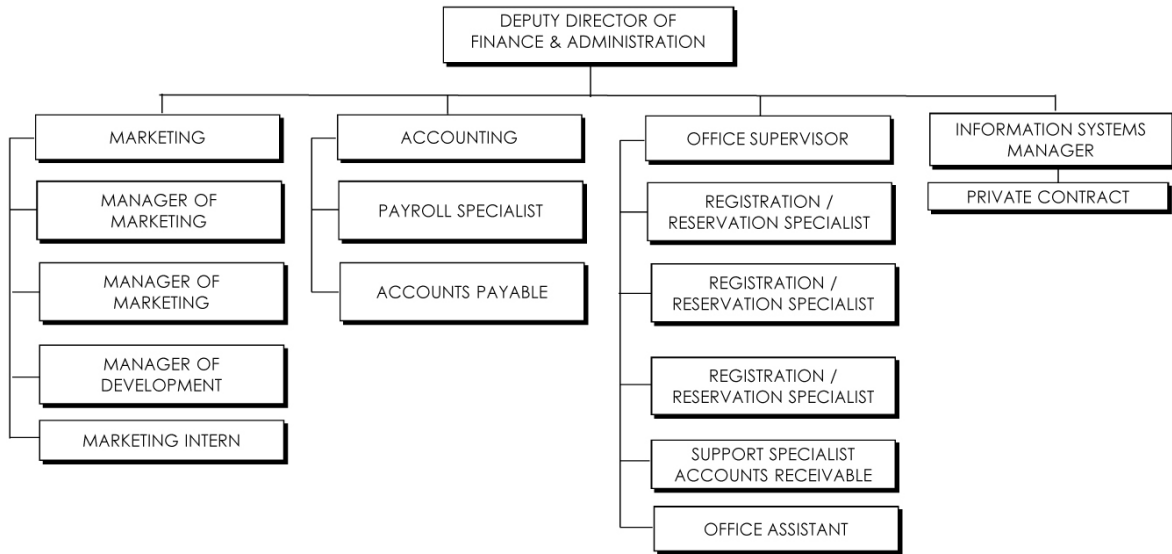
DEPUTY DIRECTOR OF FINANCE & ADMINISTRATION

MARKETING

MANAGER OF MARKETING

MANAGER OF MARKETING

MANAGER OF DEVELOPMENT

MARKETING INTERN

ACCOUNTING

PAYROLL SPECIALIST

ACCOUNTS PAYABLE

OFFICE SUPERVISOR

REGISTRATION / RESERVATION SPECIALIST

REGISTRATION / RESERVATION SPECIALIST

REGISTRATION / RESERVATION SPECIALIST

SUPPORT SPECIALIST ACCOUNTS RECEIVABLE

OFFICE ASSISTANT

INFORMATION SYSTEMS MANAGER

PRIVATE CONTRACT